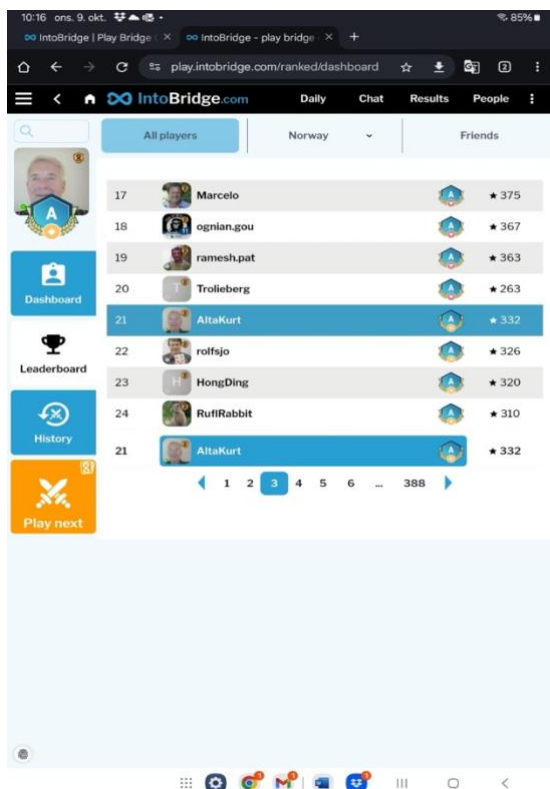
10:16 ons. 9. okt. 85%

IntoBridge | Play Bridge × IntoBridge - play bridge × +

play.intobridge.com/ranked/dashboard

IntoBridge.com Daily Chat Results People

All players Norway Friends

Dashboard

Leaderboard

History

Play next

| | | | |
|---|---|---|---|
| 17 | Marcelo | A | ★ 375 |
| 18 | ognian.gou | A | ★ 367 |
| 19 | ramesh.pat | A | ★ 363 |
| 20 | Trolieberg | A | ★ 263 |
| 21 | AltaKurt | A | ★ 332 |
| 22 | rolfsjo | A | ★ 326 |
| 23 | HongDing | A | ★ 320 |
| 24 | RuflRabbit | A | ★ 310 |
| 21 | AltaKurt | A | ★ 332 |

1 2 3 4 5 6 ... 388